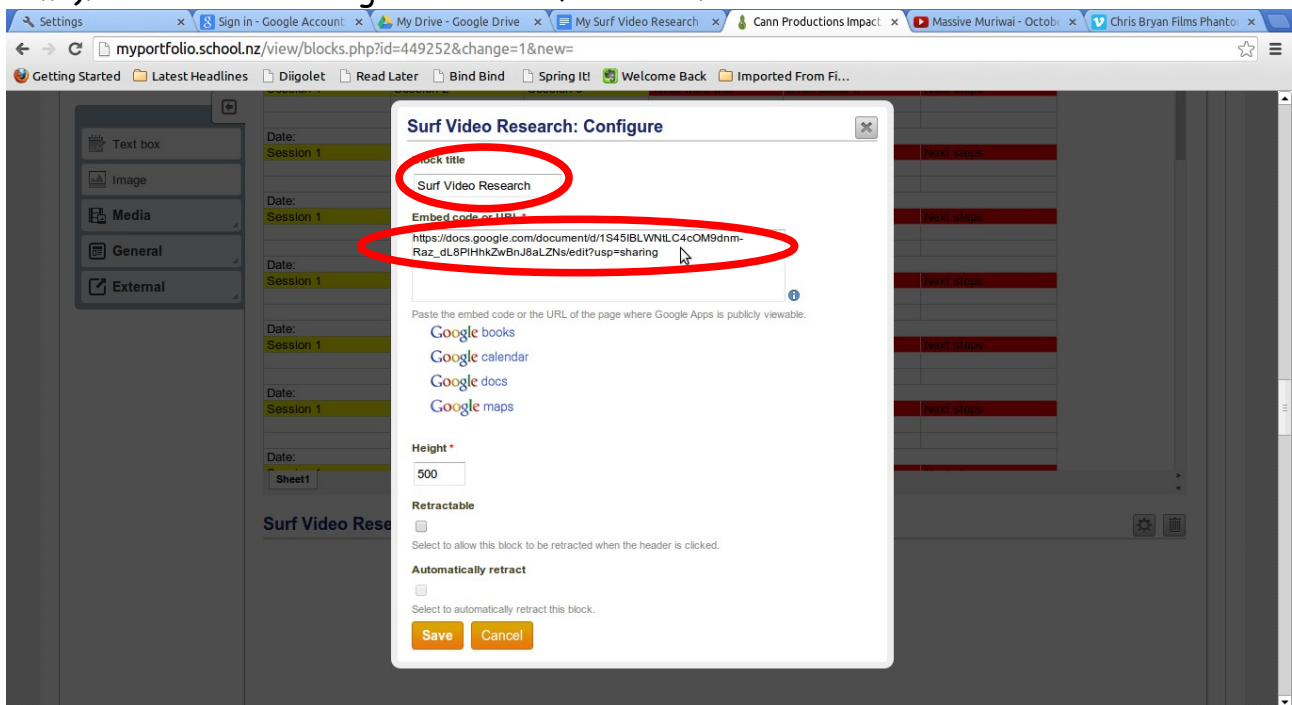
Settings | Sign in - Google Account | My Drive - Google Drive | My Surf Video Research | Cann Productions Impact | Massive Muriwai - Octob | Chris Bryan Films Phanto

myportfolio.school.nz/view/blocks.php?id=449252&change=1&new=

Getting Started | Latest Headlines | Diigolet | Read Later | Bind Bind | Spring It! | Welcome Back | Imported From Fi...

Text box
Image
Media
General
External

Date:
Session 1
Next steps

Date:
Session 1
Next steps

Date:
Session 1
Next steps

Date:
Session 1
Next steps

Date:
Session 1
Next steps

Date:

Sheet1

Surf Video Rese

Surf Video Research: Configure

Block title
Surf Video Research

Embed code or URL *
https://docs.google.com/document/d/1S45IBLWNtLC4cOM9dnm-Raz_dL8PlHhkZwBnJ8aLZNs/edit?usp=sharing

Paste the embed code or the URL of the page where Google Apps is publicly viewable.

Google books
Google calendar
Google docs
Google maps

Height *
500

Retractable
Select to allow this block to be retracted when the header is clicked.

Automatically retract
Select to automatically retract this block.

Save Cancel